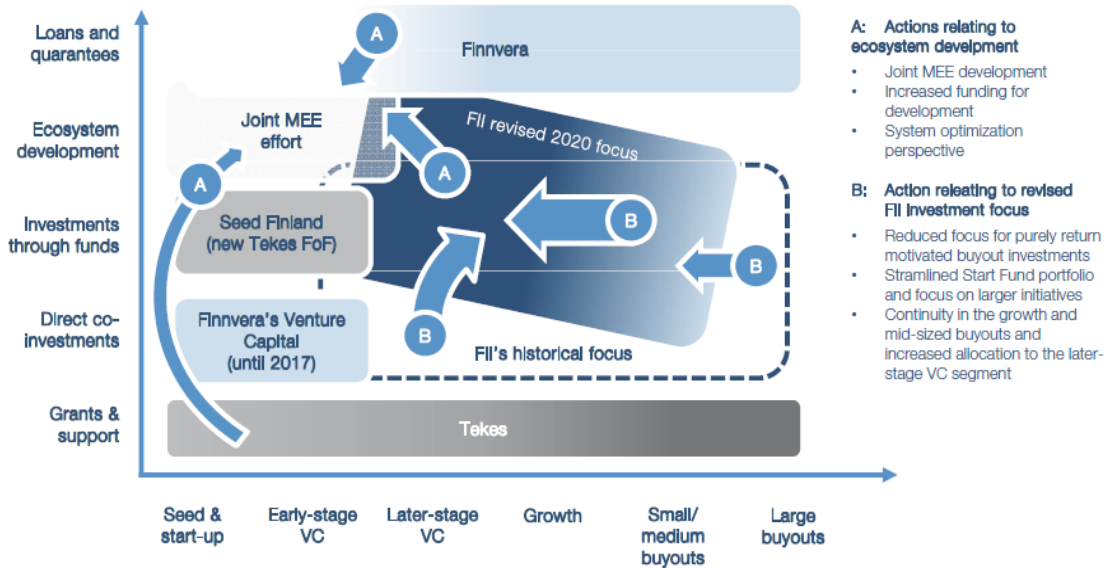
Loans and quarantees

Ecosystem development

Investments through funds

Direct co-investments

Grants & support

A

Finnvera

Joint MEE effort

A

FII revised 2020 focus

A

Seed Finland (new Tekes FoF)

B

B

B

Finnvera's Venture Capital (until 2017)

FII's historical focus

Tekes

Seed & start-up

Early-stage VC

Later-stage VC

Growth

Small/ medium buyouts

Large buyouts

A: Actions relating to ecosystem develpment
• Joint MEE development
• Increased funding for development
• System optimization perspective

B: Action releating to revised FII investment focus
• Reduced focus for purely return motivated buyout investments
• Stramlined Start Fund portfolio and focus on larger initiatives
• Continuity in the growth and mid-sized buyouts and increased allocation to the later-stage VC segment